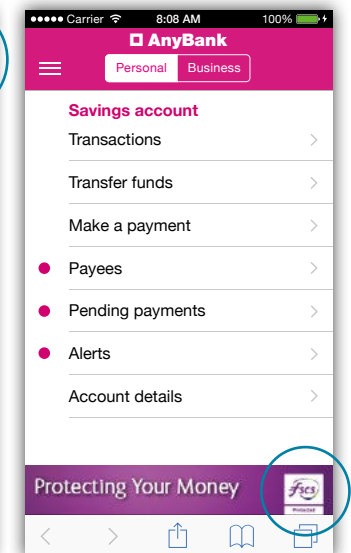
●●●●● Carrier 8:08 AM 100%

AnyBank

Personal Business

Savings account

Transactions

Transfer funds

Make a payment

Payees

Pending payments

Alerts

Account details

Protecting Your Money

fscs
Protected